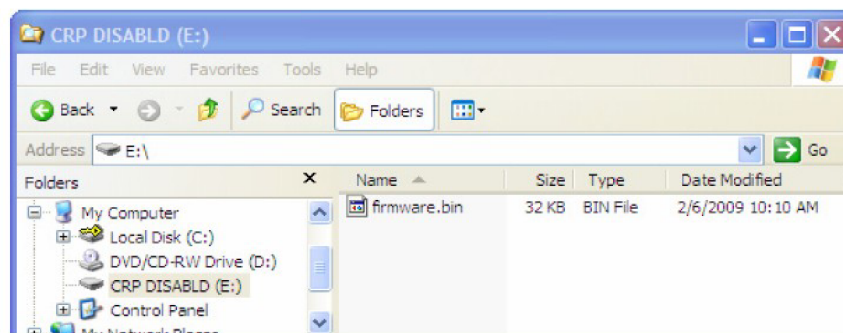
CRP DISABLD (E:)

File Edit View Favorites Tools Help

Back Search Folders

Address E:\ Go

Folders ×

My Computer
Local Disk (C:)
DVD/CD-RW Drive (D:)
CRP DISABLD (E:)
Control Panel
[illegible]

| Name | Size | Type | Date Modified |
|---|---|---|---|
| firmware.bin | 32 KB | BIN File | 2/6/2009 10:10 AM |